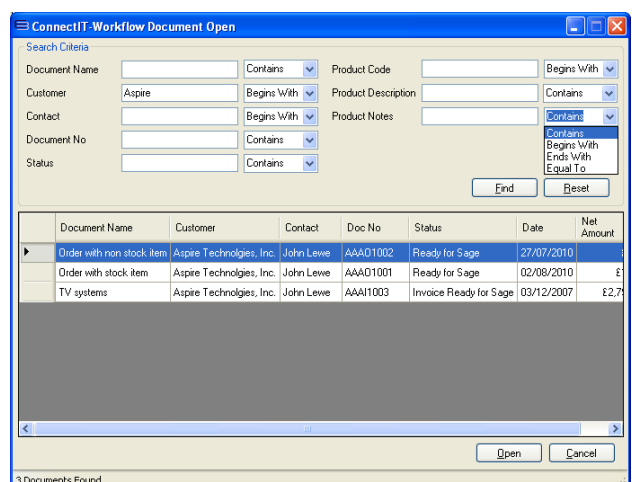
ConnectIT-Workflow Document Open

Search Criteria

Document Name | Contains
Customer | Aspire | Begins With
Contact | Begins With
Document No | Contains
Status | Contains

Product Code | Begins With
Product Description | Contains
Product Notes | Contains

Contains
Begins With
Ends With
Equal To

Find
Reset

| | Document Name | Customer | Contact | Doc No | Status | Date | Net Amount |
|---|---|---|---|---|---|---|---|
| ▶ | Order with non stock item | Aspire Technolgies, Inc. | John Lewe | AAA01002 | Ready for Sage | 27/07/2010 | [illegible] |
| | Order with stock item | Aspire Technolgies, Inc. | John Lewe | AAA01001 | Ready for Sage | 02/08/2010 | £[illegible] |
| | TV systems | Aspire Technolgies, Inc. | John Lewe | AAAI1003 | Invoice Ready for Sage | 03/12/2007 | £2,7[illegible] |

Open
Cancel

3 Documents Found